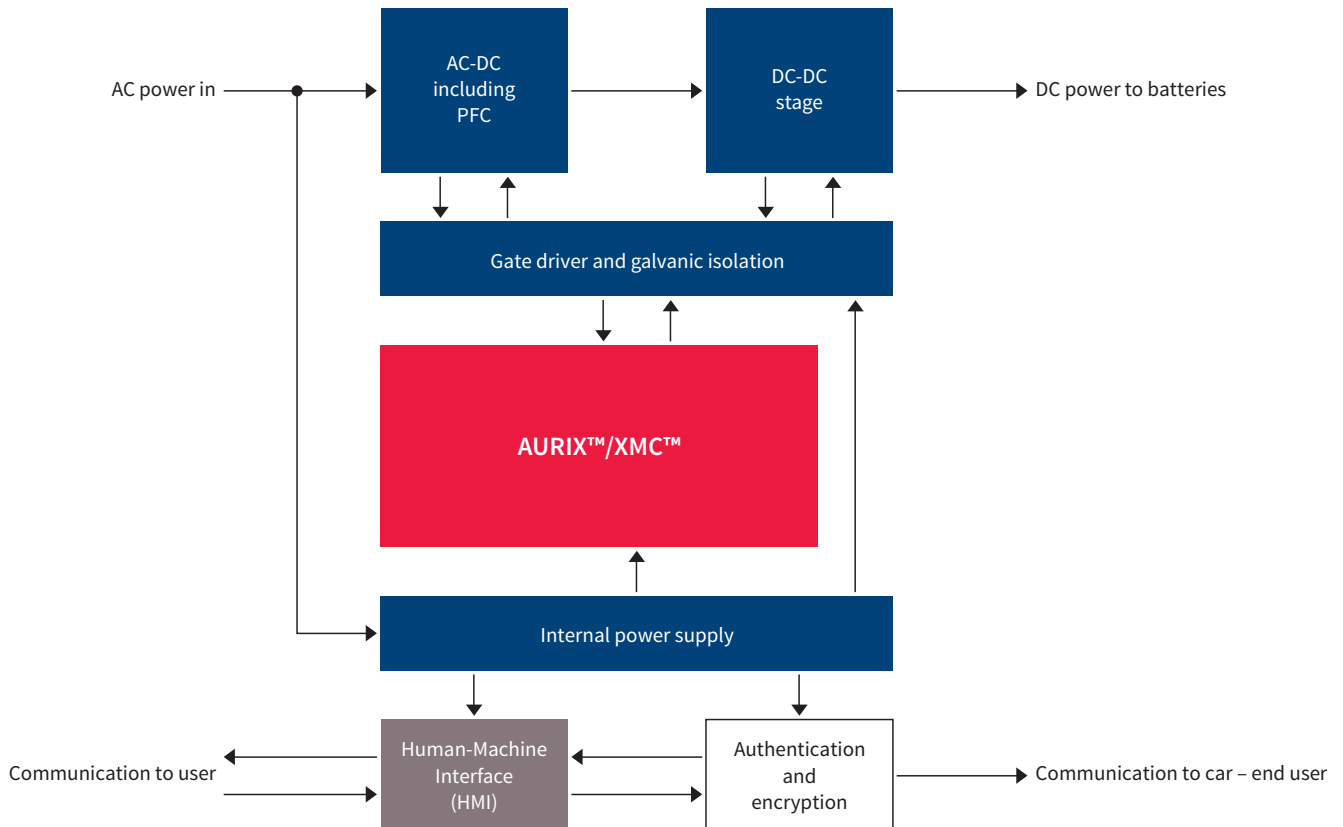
AC power in

AC-DC including PFC

DC-DC stage

DC power to batteries

Gate driver and galvanic isolation

AURIX™/XMC™

Internal power supply

Communication to user

Human-Machine Interface (HMI)

Authentication and encryption

Communication to car – end user